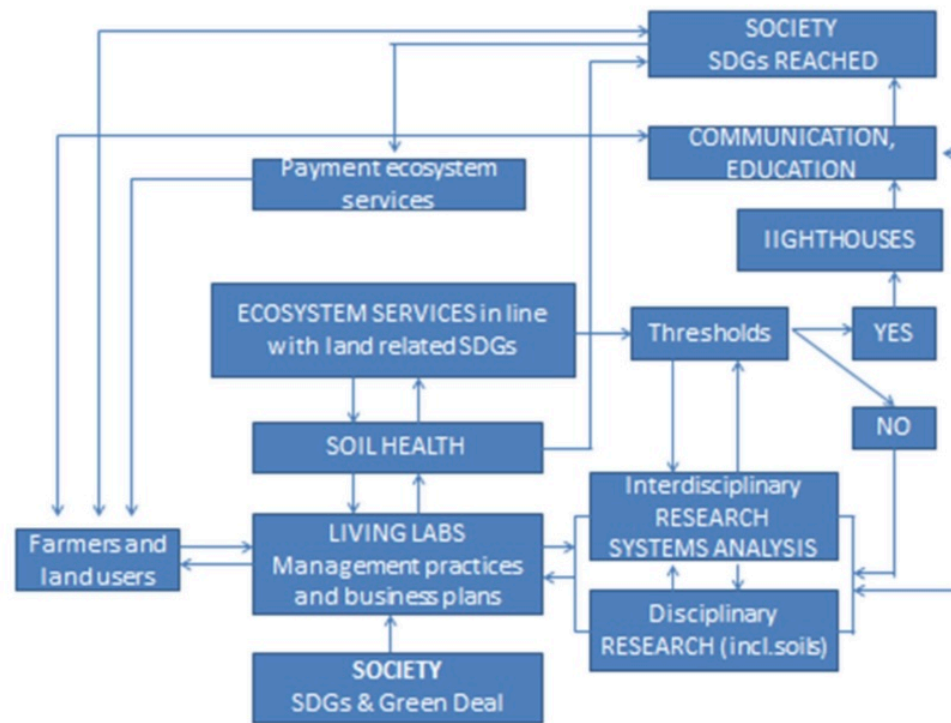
SOCIETY
SDGs REACHED

COMMUNICATION, EDUCATION

Payment ecosystem services

IIGHTHOUSES

ECOSYSTEM SERVICES in line with land related SDGs

Thresholds

YES

NO

SOIL HEALTH

Interdisciplinary RESEARCH SYSTEMS ANALYSIS

Farmers and land users

LIVING LABS
Management practices and business plans

Disciplinary RESEARCH (incl.soils)

SOCIETY
SDGs & Green Deal